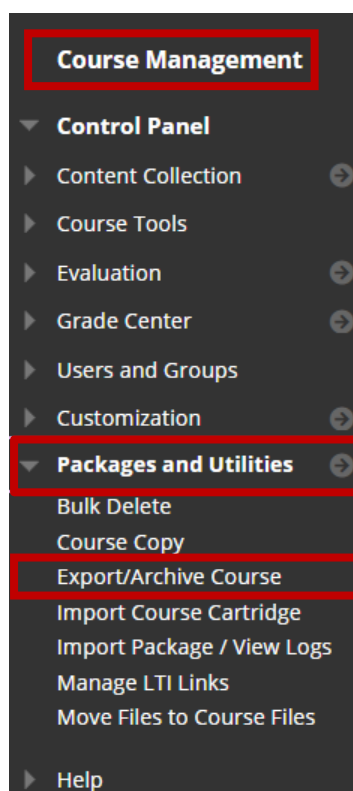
Course Management

Control Panel

Content Collection

Course Tools

Evaluation

Grade Center

Users and Groups

Customization

Packages and Utilities

Bulk Delete

Course Copy

Export/Archive Course

Import Course Cartridge

Import Package / View Logs

Manage LTI Links

Move Files to Course Files

Help